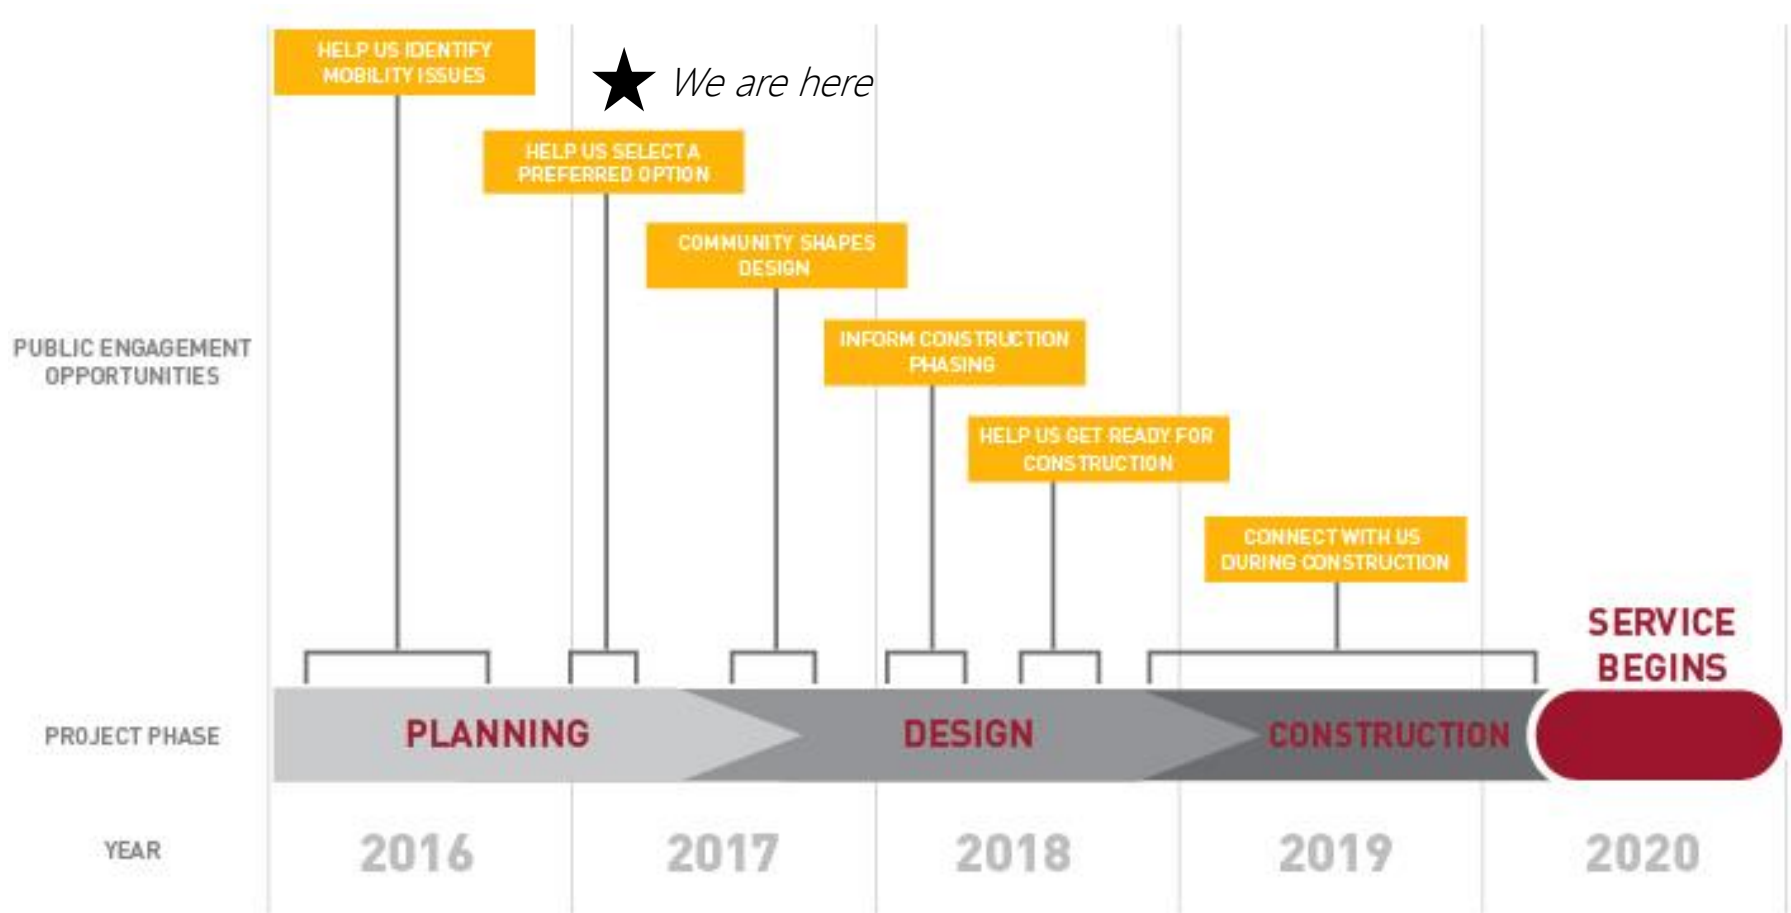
HELP US IDENTIFY MOBILITY ISSUES

★ We are here

HELP US SELECT A PREFERRED OPTION

COMMUNITY SHAPES DESIGN

PUBLIC ENGAGEMENT OPPORTUNITIES

INFORM CONSTRUCTION PHASING

HELP US GET READY FOR CONSTRUCTION

CONNECT WITH US DURING CONSTRUCTION

SERVICE BEGINS

PROJECT PHASE

PLANNING

DESIGN

CONSTRUCTION

YEAR

2016

2017

2018

2019

2020